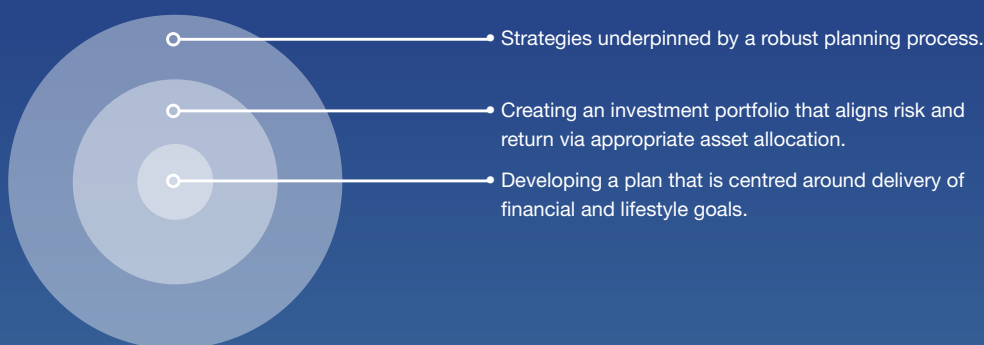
Strategies underpinned by a robust planning process.

Creating an investment portfolio that aligns risk and return via appropriate asset allocation.

Developing a plan that is centred around delivery of financial and lifestyle goals.